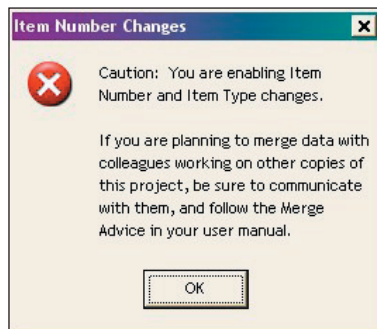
Item Number Changes

Caution: You are enabling Item Number and Item Type changes.

If you are planning to merge data with colleagues working on other copies of this project, be sure to communicate with them, and follow the Merge Advice in your user manual.

OK